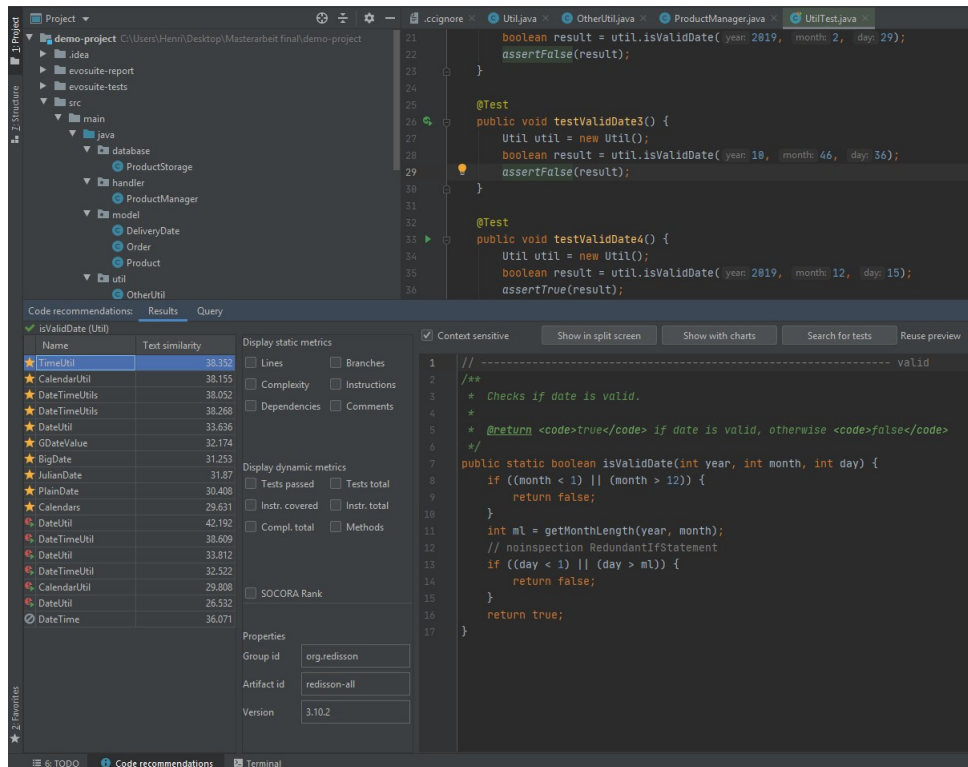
1: Project
7: Structure
2: Favorites

Project ▾
demo-project C:\Users\Henri\Desktop\Masterarbeit final\demo-project
.idea
evosuite-report
evosuite-tests
src
main
java
database
ProductStorage
handler
ProductManager
model
DeliveryDate
Order
Product
util
OtherUtil

.ccignore × Util.java × OtherUtil.java × ProductManager.java × UtilTest.java ×

21 boolean result = util.isValidDate( year: 2019, month: 2, day: 29);
22 assertFalse(result);
23 }
24
25 @Test
26 public void testValidDate3() {
27 Util util = new Util();
28 boolean result = util.isValidDate( year: 10, month: 46, day: 36);
29 assertFalse(result);
30 }
31
32 @Test
33 public void testValidDate4() {
34 Util util = new Util();
35 boolean result = util.isValidDate( year: 2019, month: 12, day: 15);
36 assertTrue(result);

Code recommendations: Results Query

isValidDate (Util)

| Name | Text similarity |
|---|---|
| TimeUtil | 38.352 |
| CalendarUtil | 38.155 |
| DateTimeUtils | 38.052 |
| DateTimeUtils | 38.268 |
| DateUtil | 33.636 |
| GDateValue | 32.174 |
| BigDate | 31.253 |
| JulianDate | 31.87 |
| PlainDate | 30.408 |
| Calendars | 29.631 |
| DateUtil | 42.192 |
| DateTimeUtil | 38.609 |
| DateUtil | 33.812 |
| DateTimeUtil | 32.522 |
| CalendarUtil | 29.808 |
| DateUtil | 26.532 |
| DateTime | 36.071 |

Display static metrics
Lines Branches
Complexity Instructions
Dependencies Comments

Display dynamic metrics
Tests passed Tests total
Instr. covered Instr. total
Compl. total Methods

SOCORA Rank

Properties
Group id org.redisson
Artifact id redisson-all
Version 3.10.2

Context sensitive Show in split screen Show with charts Search for tests Reuse preview

1 // ------------------------------------------------------------ valid
2 /**
3 * Checks if date is valid.
4 *
5 * @return <code>true</code> if date is valid, otherwise <code>false</code>
6 */
7 public static boolean isValidDate(int year, int month, int day) {
8 if ((month < 1) || (month > 12)) {
9 return false;
10 }
11 int ml = getMonthLength(year, month);
12 // noinspection RedundantIfStatement
13 if ((day < 1) || (day > ml)) {
14 return false;
15 }
16 return true;
17 }

6: TODO Code recommendations Terminal